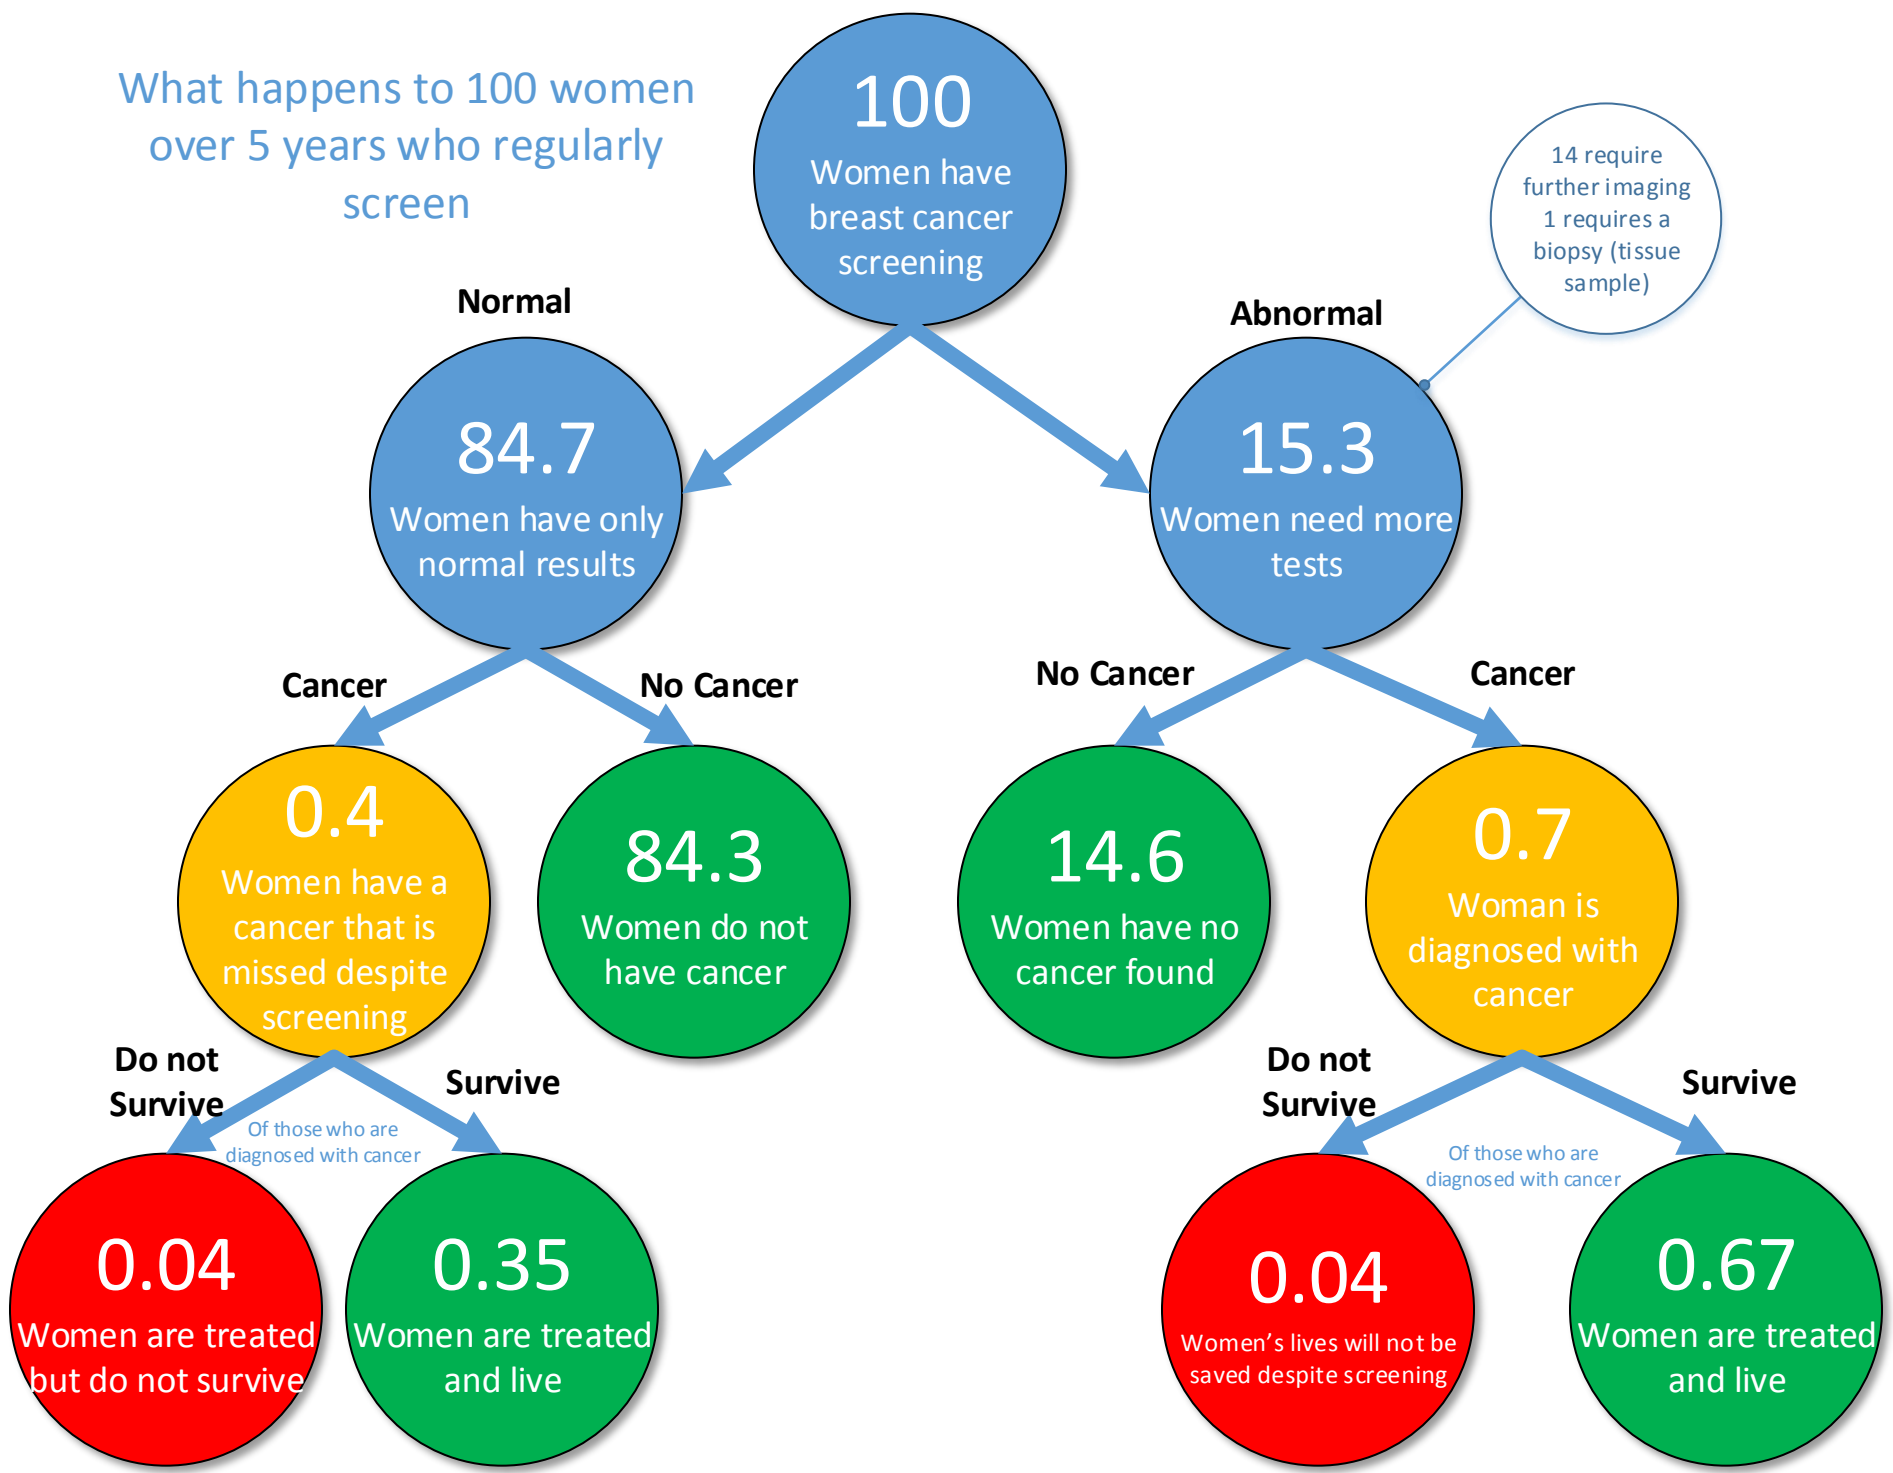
What happens to 100 women over 5 years who regularly screen

100
Women have breast cancer screening

14 require further imaging
1 requires a biopsy (tissue sample)

Normal

84.7
Women have only normal results

Abnormal

15.3
Women need more tests

Cancer

No Cancer

No Cancer

Cancer

0.4
Women have a cancer that is missed despite screening

84.3
Women do not have cancer

14.6
Women have no cancer found

0.7
Woman is diagnosed with cancer

Do not Survive

Survive

Of those who are diagnosed with cancer

Do not Survive

Survive

Of those who are diagnosed with cancer

0.04
Women are treated but do not survive

0.35
Women are treated and live

0.04
Women's lives will not be saved despite screening

0.67
Women are treated and live